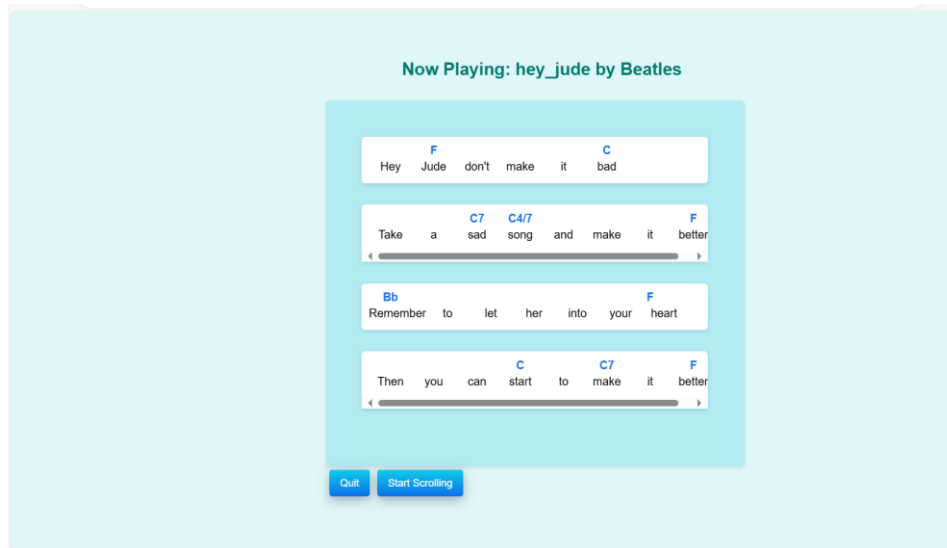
Now Playing: hey_jude by Beatles

F C
Hey Jude don't make it bad

C7 C4/7 F
Take a sad song and make it better

Bb F
Remember to let her into your heart

C C7 F
Then you can start to make it better

Quit

Start Scrolling